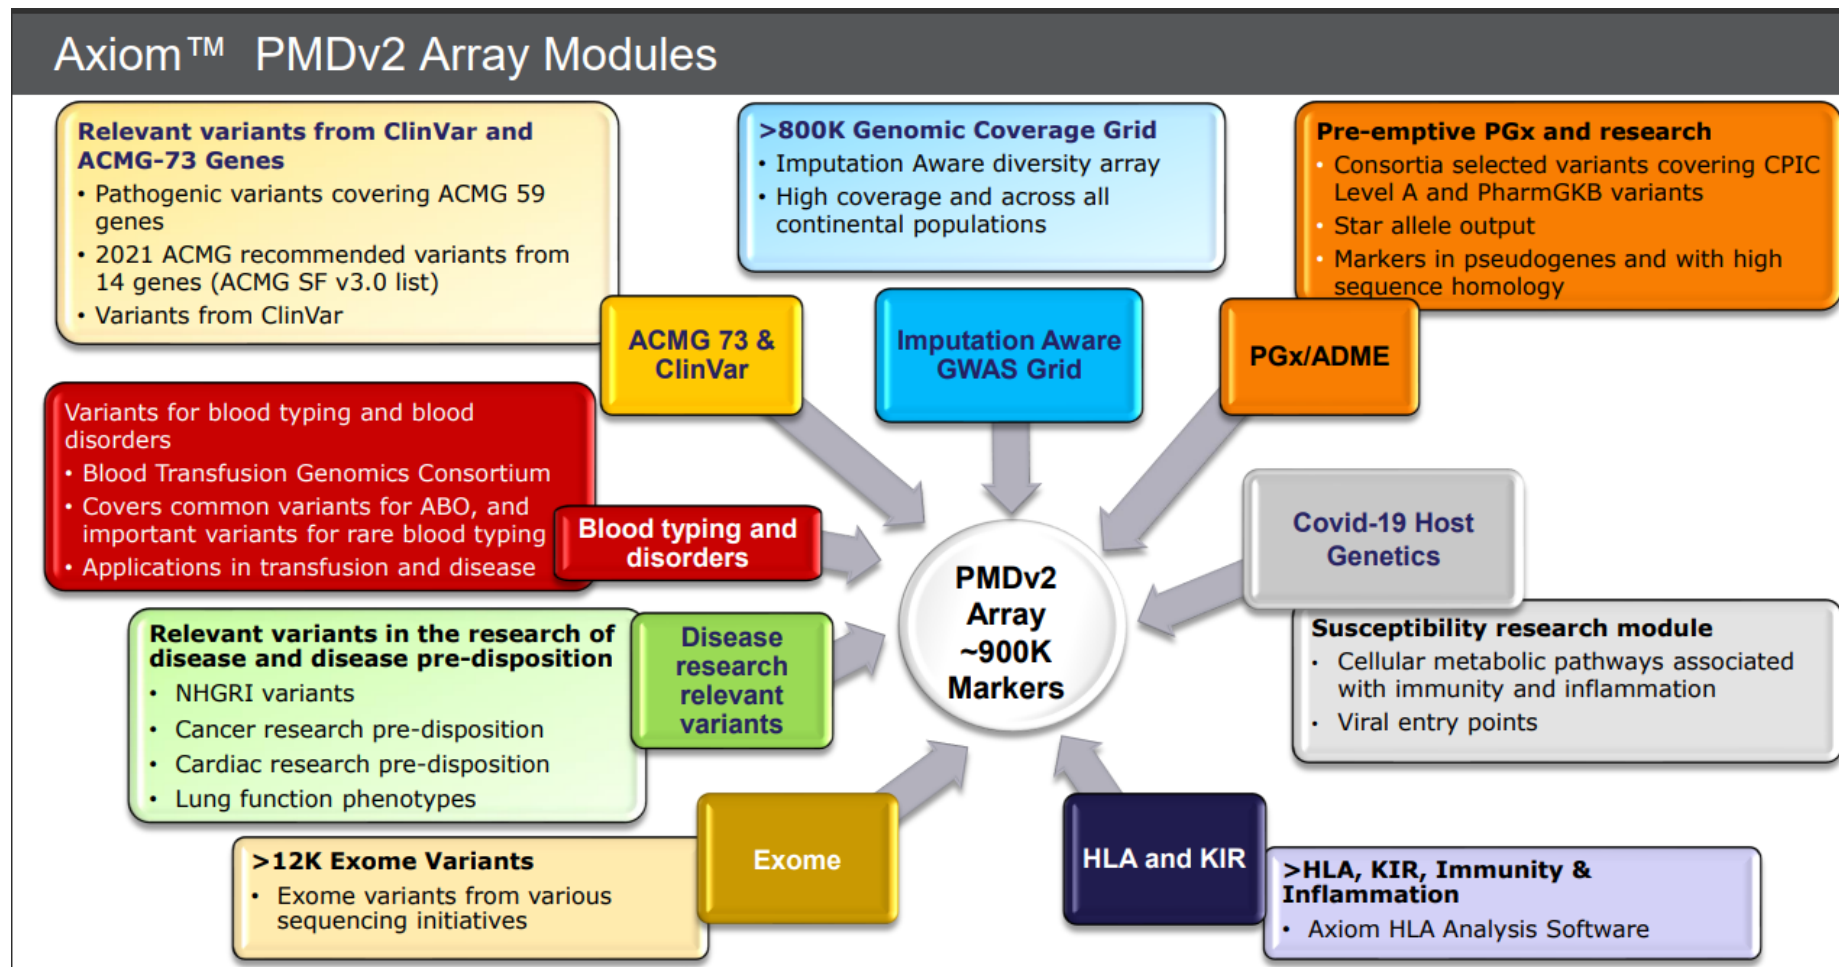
Axiom™ PMDv2 Array Modules

Relevant variants from ClinVar and ACMG-73 Genes
• Pathogenic variants covering ACMG 59 genes
• 2021 ACMG recommended variants from 14 genes (ACMG SF v3.0 list)
• Variants from ClinVar

>800K Genomic Coverage Grid
• Imputation Aware diversity array
• High coverage and across all continental populations

Pre-emptive PGx and research
• Consortia selected variants covering CPIC Level A and PharmGKB variants
• Star allele output
• Markers in pseudogenes and with high sequence homology

ACMG 73 & ClinVar

Imputation Aware GWAS Grid

PGx/ADME

Variants for blood typing and blood disorders
• Blood Transfusion Genomics Consortium
• Covers common variants for ABO, and important variants for rare blood typing
• Applications in transfusion and disease

Blood typing and disorders

PMDv2 Array ~900K Markers

Covid-19 Host Genetics

Susceptibility research module
• Cellular metabolic pathways associated with immunity and inflammation
• Viral entry points

Relevant variants in the research of disease and disease pre-disposition
• NHGRI variants
• Cancer research pre-disposition
• Cardiac research pre-disposition
• Lung function phenotypes

Disease research relevant variants

>12K Exome Variants
• Exome variants from various sequencing initiatives

Exome

HLA and KIR

>HLA, KIR, Immunity & Inflammation
• Axiom HLA Analysis Software